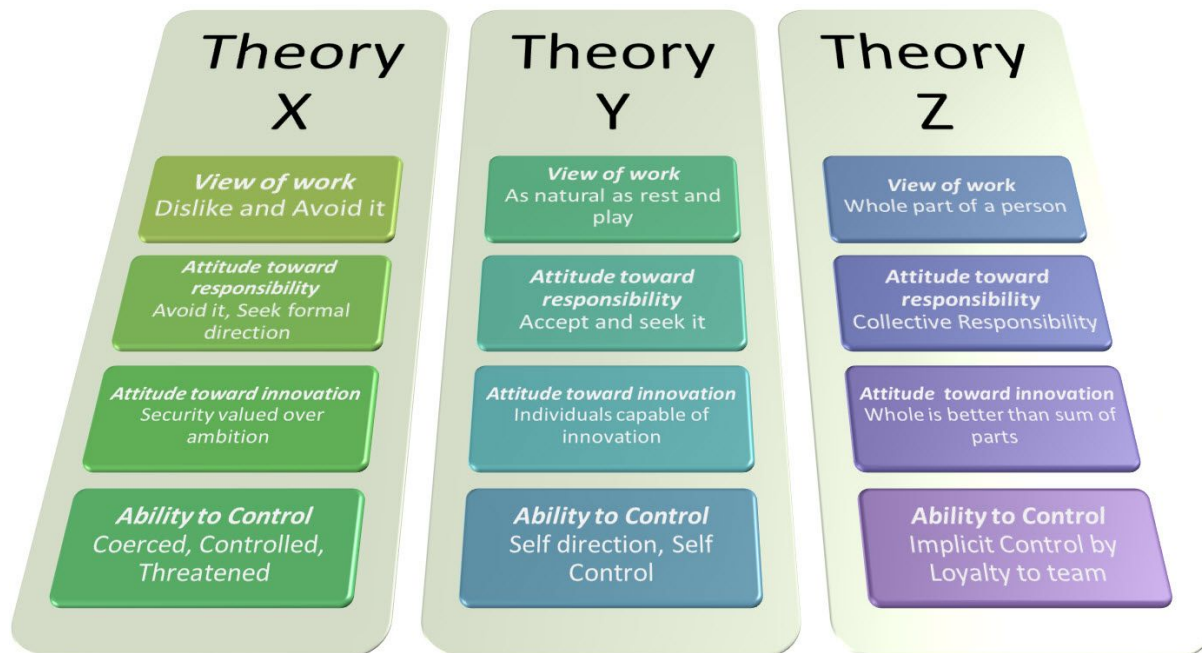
Theory X

View of work
Dislike and Avoid it

Attitude toward responsibility
Avoid it, Seek formal direction

Attitude toward innovation
Security valued over ambition

Ability to Control
Coerced, Controlled, Threatened

Theory Y

View of work
As natural as rest and play

Attitude toward responsibility
Accept and seek it

Attitude toward innovation
Individuals capable of innovation

Ability to Control
Self direction, Self Control

Theory Z

View of work
Whole part of a person

Attitude toward responsibility
Collective Responsibility

Attitude toward innovation
Whole is better than sum of parts

Ability to Control
Implicit Control by Loyalty to team